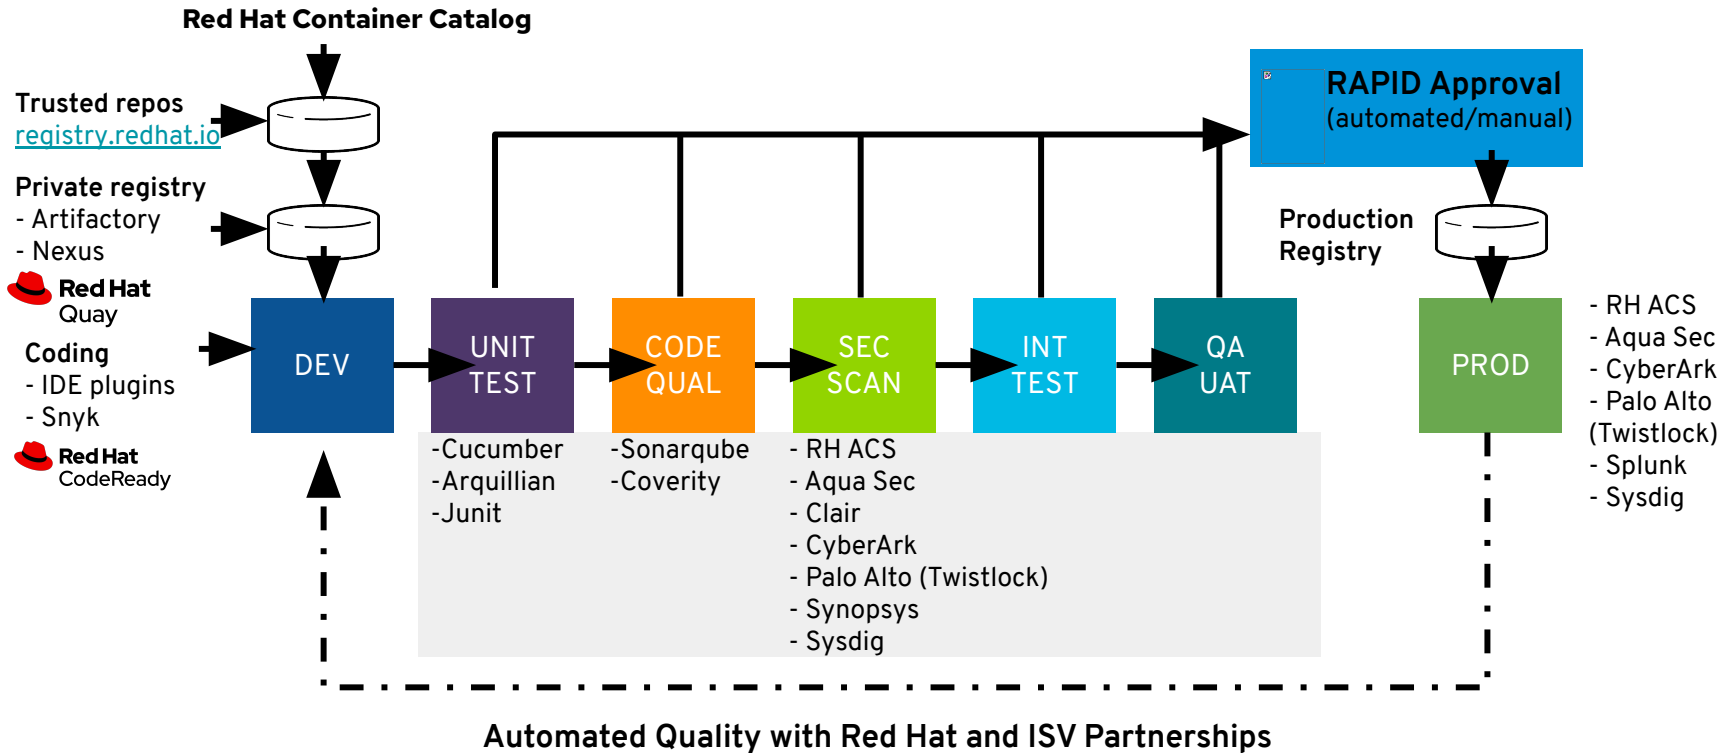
Red Hat Container Catalog

Trusted repos
registry.redhat.io

Private registry
- Artifactory
- Nexus

Red Hat
Quay

Coding
- IDE plugins
- Snyk

Red Hat
CodeReady

RAPID Approval
(automated/manual)

Production
Registry

DEV

UNIT
TEST

CODE
QUAL

SEC
SCAN

INT
TEST

QA
UAT

PROD

- RH ACS
- Aqua Sec
- CyberArk
- Palo Alto
(Twistlock)
- Splunk
- Sysdig

-Cucumber
-Arquillian
-Junit

-Sonarqube
-Coverity

- RH ACS
- Aqua Sec
- Clair
- CyberArk
- Palo Alto (Twistlock)
- Synopsys
- Sysdig

Automated Quality with Red Hat and ISV Partnerships